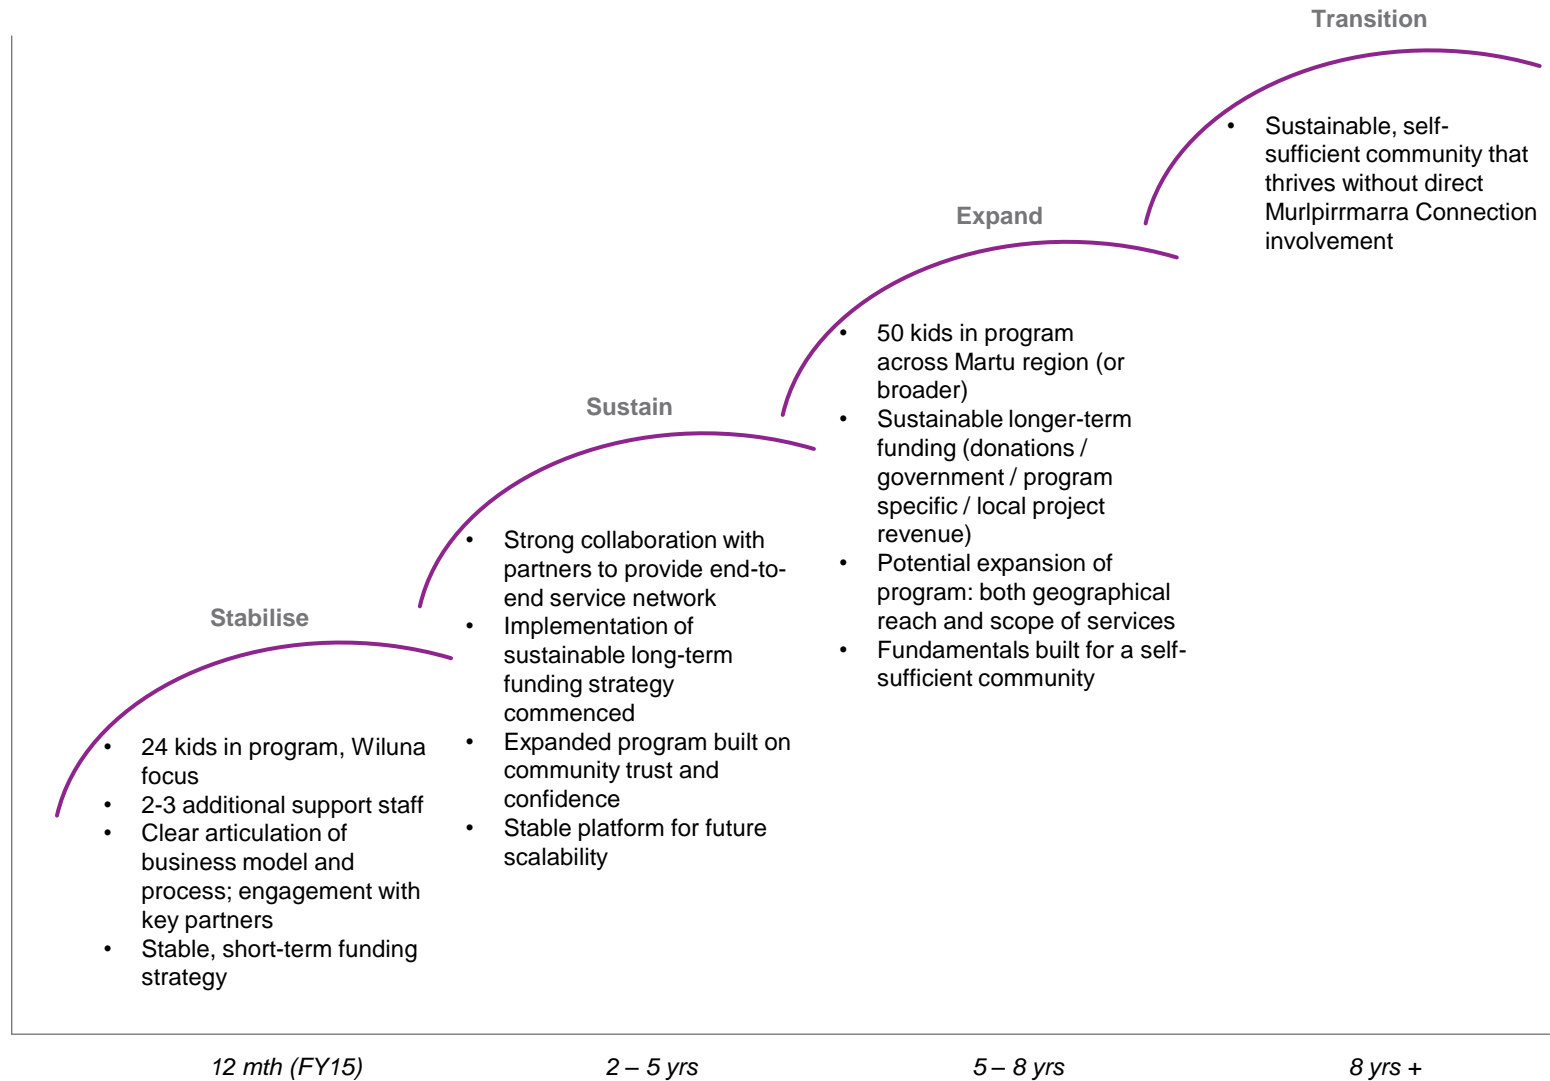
Transition

• Sustainable, self-sufficient community that thrives without direct Murlpirrmarra Connection involvement

Expand

• 50 kids in program across Martu region (or broader)
• Sustainable longer-term funding (donations / government / program specific / local project revenue)
• Potential expansion of program: both geographical reach and scope of services
• Fundamentals built for a self-sufficient community

Sustain

• Strong collaboration with partners to provide end-to-end service network
• Implementation of sustainable long-term funding strategy commenced
• Expanded program built on community trust and confidence
• Stable platform for future scalability

Stabilise

• 24 kids in program, Wiluna focus
• 2-3 additional support staff
• Clear articulation of business model and process; engagement with key partners
• Stable, short-term funding strategy

12 mth (FY15)

2 – 5 yrs

5 – 8 yrs

8 yrs +